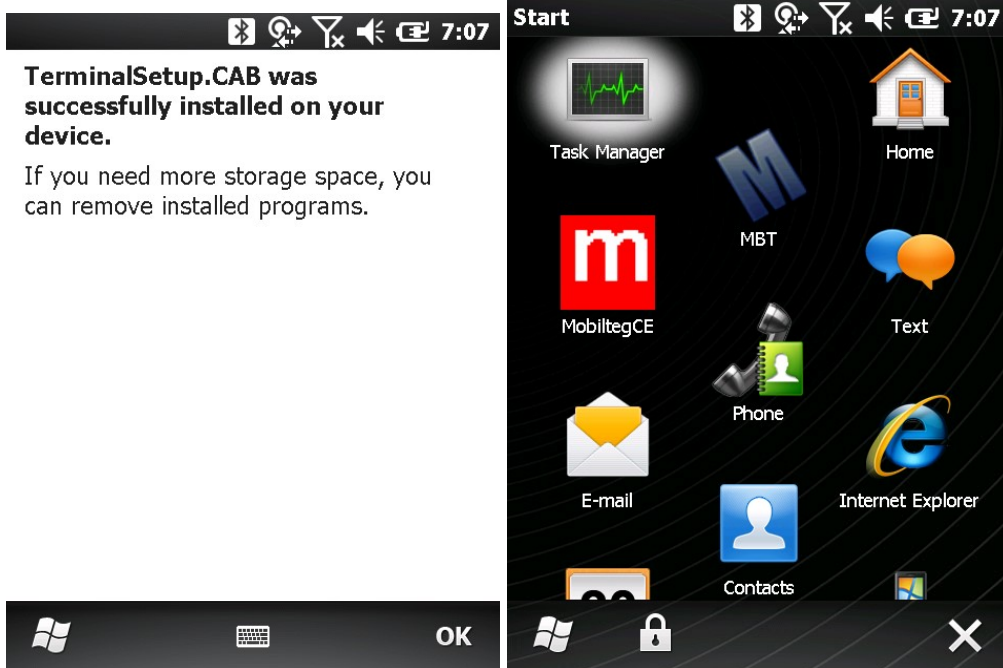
7:07

TerminalSetup.CAB was successfully installed on your device.

If you need more storage space, you can remove installed programs.

OK

Start 7:07

Task Manager

Home

MBT

MobiltegCE

Text

Phone

E-mail

Internet Explorer

Contacts